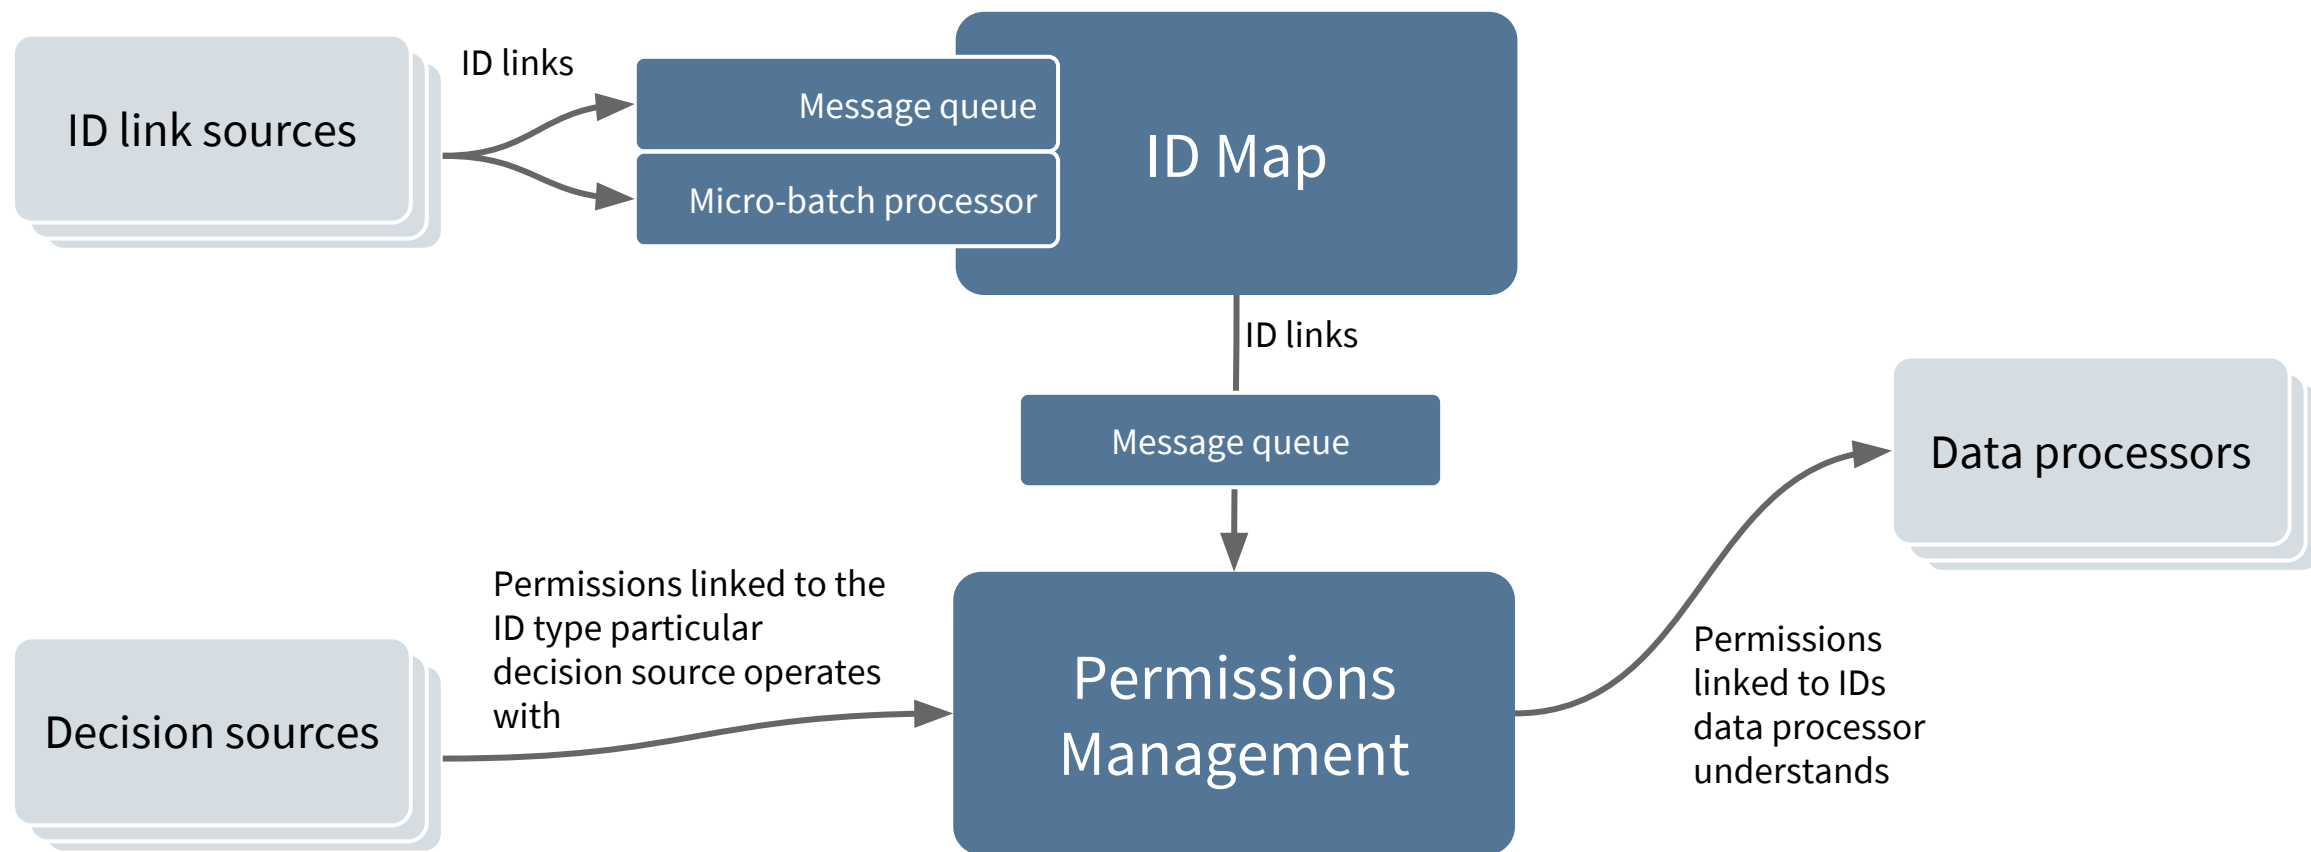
ID link sources

ID links

Message queue

Micro-batch processor

ID Map

ID links

Message queue

Data processors

Permissions linked to the ID type particular decision source operates with

Decision sources

Permissions Management

Permissions linked to IDs data processor understands